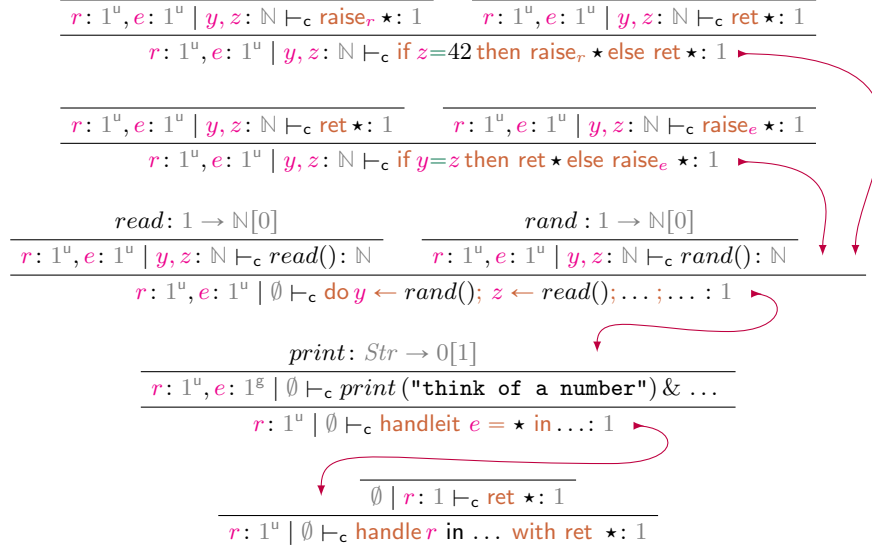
$r\colon 1^{\mathsf{u}}, e\colon 1^{\mathsf{u}} \mid y, z\colon \mathbb{N} \vdash_{\mathsf{c}}$ raise$_r \star\colon 1$ $\quad$ $r\colon 1^{\mathsf{u}}, e\colon 1^{\mathsf{u}} \mid y, z\colon \mathbb{N} \vdash_{\mathsf{c}}$ ret $\star\colon 1$

$r\colon 1^{\mathsf{u}}, e\colon 1^{\mathsf{u}} \mid y, z\colon \mathbb{N} \vdash_{\mathsf{c}}$ if $z{=}42$ then raise$_r \star$ else ret $\star\colon 1$

$r\colon 1^{\mathsf{u}}, e\colon 1^{\mathsf{u}} \mid y, z\colon \mathbb{N} \vdash_{\mathsf{c}}$ ret $\star\colon 1$ $\quad$ $r\colon 1^{\mathsf{u}}, e\colon 1^{\mathsf{u}} \mid y, z\colon \mathbb{N} \vdash_{\mathsf{c}}$ raise$_e \star\colon 1$

$r\colon 1^{\mathsf{u}}, e\colon 1^{\mathsf{u}} \mid y, z\colon \mathbb{N} \vdash_{\mathsf{c}}$ if $y{=}z$ then ret $\star$ else raise$_e \star\colon 1$

$read\colon 1 \to \mathbb{N}[0]$ $\quad$ $rand\colon 1 \to \mathbb{N}[0]$

$r\colon 1^{\mathsf{u}}, e\colon 1^{\mathsf{u}} \mid y, z\colon \mathbb{N} \vdash_{\mathsf{c}} read()\colon \mathbb{N}$ $\quad$ $r\colon 1^{\mathsf{u}}, e\colon 1^{\mathsf{u}} \mid y, z\colon \mathbb{N} \vdash_{\mathsf{c}} rand()\colon \mathbb{N}$

$r\colon 1^{\mathsf{u}}, e\colon 1^{\mathsf{u}} \mid \emptyset \vdash_{\mathsf{c}}$ do $y \leftarrow rand();\ z \leftarrow read(); \ldots ; \ldots\colon 1$

$print\colon Str \to 0[1]$

$r\colon 1^{\mathsf{u}}, e\colon 1^{\mathsf{g}} \mid \emptyset \vdash_{\mathsf{c}} print$ ("think of a number") & ...

$r\colon 1^{\mathsf{u}} \mid \emptyset \vdash_{\mathsf{c}}$ handleit $e = \star$ in ...: 1

$\emptyset \mid r\colon 1 \vdash_{\mathsf{c}}$ ret $\star\colon 1$

$r\colon 1^{\mathsf{u}} \mid \emptyset \vdash_{\mathsf{c}}$ handle $r$ in ... with ret $\star\colon 1$